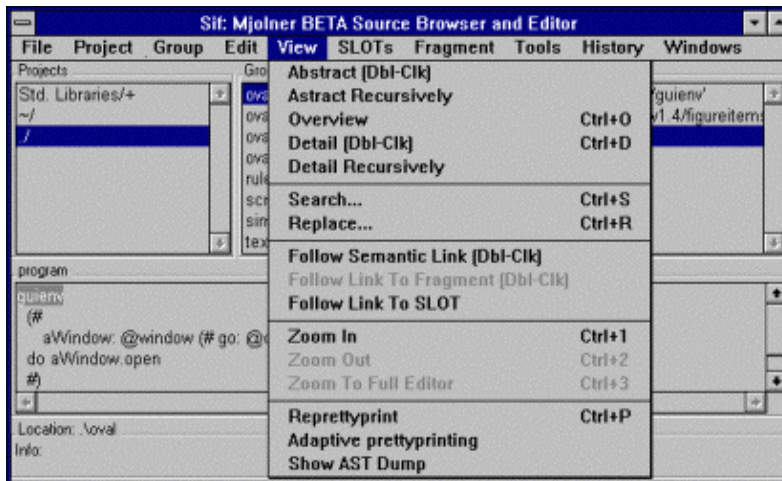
Sif: Mjolner BETA Source Browser and Editor

File Project Group Edit View SLOTs Fragment Tools History Windows

Projects
Std. Libraries/+
~/
/

Gro
ova
ova
ova
ova
rule
scr
sim
tex

'guienv'
v1.4/figureitems

Abstract (Dbl-Clk)
Astract Recursively
Overview Ctrl+O
Detail (Dbl-Clk) Ctrl+D
Detail Recursively

Search... Ctrl+S
Replace... Ctrl+R

Follow Semantic Link (Dbl-Clk)
Follow Link To Fragment (Dbl-Clk)
Follow Link To SLOT

Zoom In Ctrl+1
Zoom Out Ctrl+2
Zoom To Full Editor Ctrl+3

Reprettyprint Ctrl+P
Adaptive prettyprinting
Show AST Dump

program
guienv
(#
aWindow: @window (# go: @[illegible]
do aWindow.open
#)

Location: .\oval
Info: